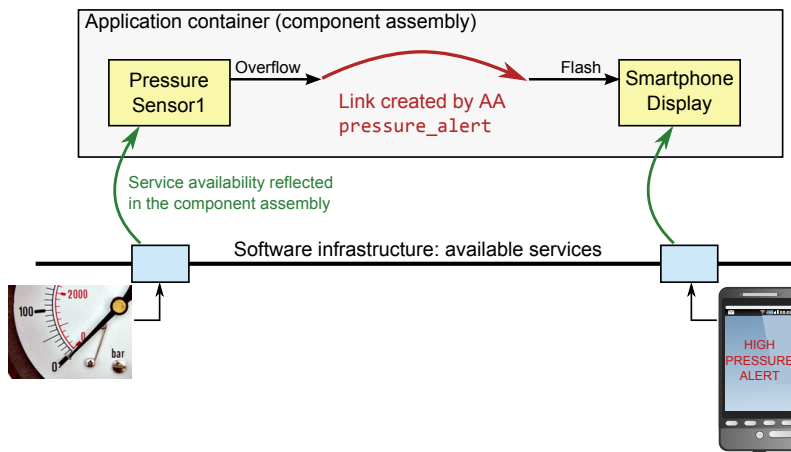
Application container (component assembly)

Pressure Sensor1

Overflow

Link created by AA
pressure_alert

Flash

Smartphone Display

Service availability reflected in the component assembly

Software infrastructure: available services

2000

100

0

bar

HIGH PRESSURE ALERT